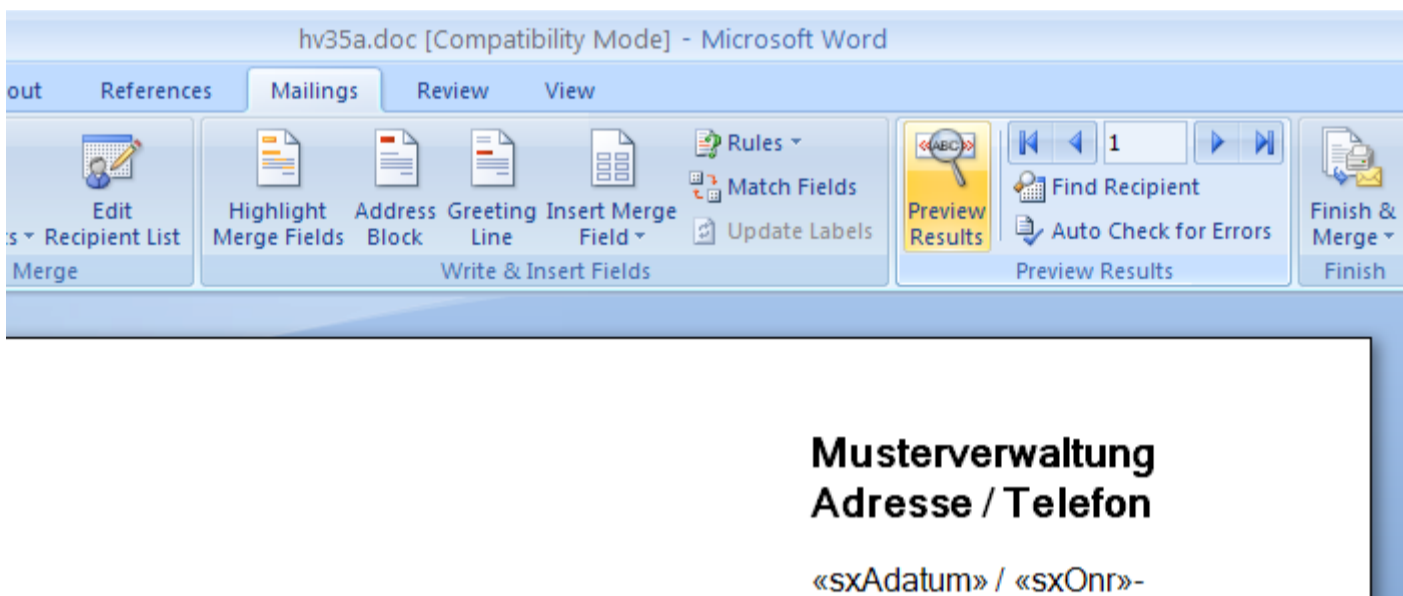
hv35a.doc [Compatibility Mode] - Microsoft Word

out References Mailings Review View

s Edit Recipient List

Merge

Highlight Merge Fields Address Block Greeting Line Insert Merge Field

Rules

Match Fields

Update Labels

Write & Insert Fields

«ABC»

Preview Results

1

Find Recipient

Auto Check for Errors

Preview Results

Finish & Merge

Finish

Musterverwaltung
Adresse / Telefon

«sxAdatum» / «sxOnr»-